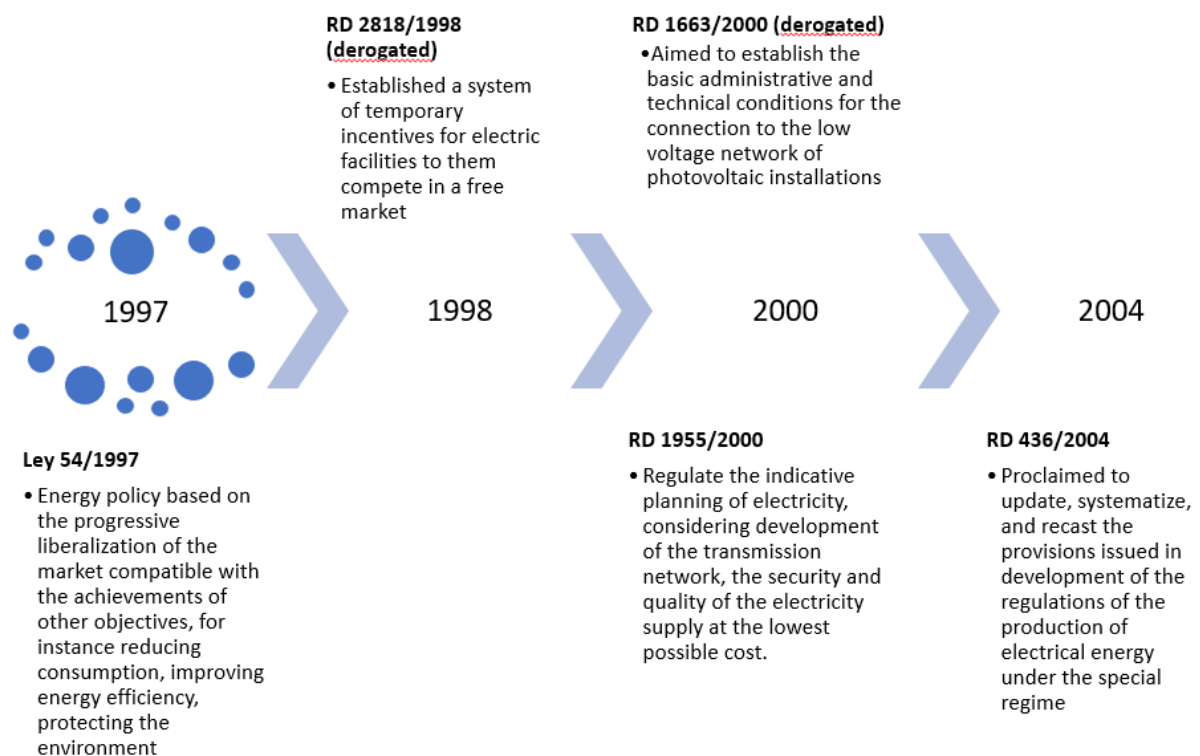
RD 2818/1998 (derogated)

• Established a system of temporary incentives for electric facilities to them compete in a free market

RD 1663/2000 (derogated)

• Aimed to establish the basic administrative and technical conditions for the connection to the low voltage network of photovoltaic installations

1997

1998

2000

2004

Ley 54/1997

• Energy policy based on the progressive liberalization of the market compatible with the achievements of other objectives, for instance reducing consumption, improving energy efficiency, protecting the environment

RD 1955/2000

• Regulate the indicative planning of electricity, considering development of the transmission network, the security and quality of the electricity supply at the lowest possible cost.

RD 436/2004

• Proclaimed to update, systematize, and recast the provisions issued in development of the regulations of the production of electrical energy under the special regime